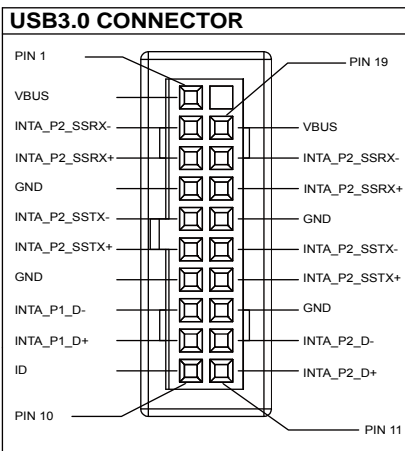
USB3.0 CONNECTOR

PIN 1
PIN 19
VBUS
INTA_P2_SSRX-
VBUS
INTA_P2_SSRX+
INTA_P2_SSRX-
GND
INTA_P2_SSRX+
INTA_P2_SSTX-
GND
INTA_P2_SSTX+
INTA_P2_SSTX-
GND
INTA_P2_SSTX+
INTA_P1_D-
GND
INTA_P1_D+
INTA_P2_D-
ID
INTA_P2_D+
PIN 10
PIN 11